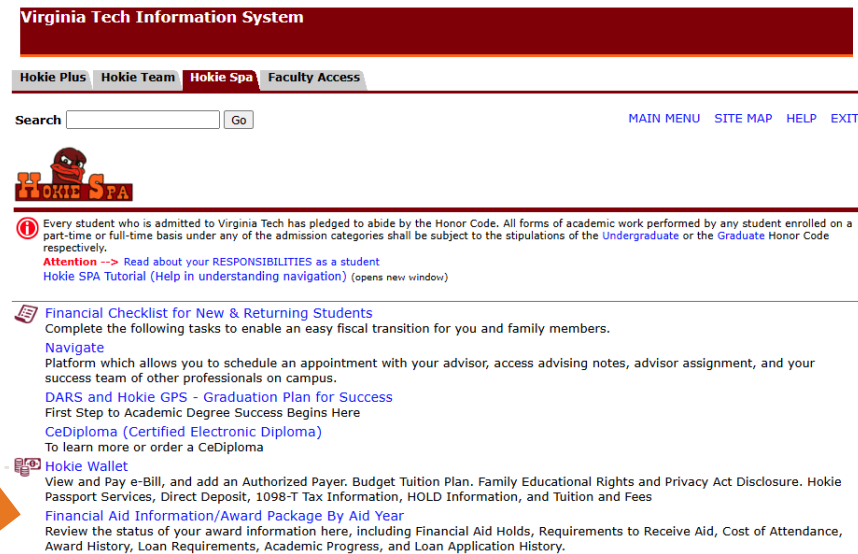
Virginia Tech Information System

Hokie Plus | Hokie Team | Hokie Spa | Faculty Access

Search [ ] Go

MAIN MENU SITE MAP HELP EXIT

HOKIE SPA

Every student who is admitted to Virginia Tech has pledged to abide by the Honor Code. All forms of academic work performed by any student enrolled on a part-time or full-time basis under any of the admission categories shall be subject to the stipulations of the Undergraduate or the Graduate Honor Code respectively.

Attention --> Read about your RESPONSIBILITIES as a student

Hokie SPA Tutorial (Help in understanding navigation) (opens new window)

Financial Checklist for New & Returning Students

Complete the following tasks to enable an easy fiscal transition for you and family members.

Navigate

Platform which allows you to schedule an appointment with your advisor, access advising notes, advisor assignment, and your success team of other professionals on campus.

DARS and Hokie GPS - Graduation Plan for Success

First Step to Academic Degree Success Begins Here

CeDiploma (Certified Electronic Diploma)

To learn more or order a CeDiploma

Hokie Wallet

View and Pay e-Bill, and add an Authorized Payer. Budget Tuition Plan. Family Educational Rights and Privacy Act Disclosure. Hokie Passport Services, Direct Deposit, 1098-T Tax Information, HOLD Information, and Tuition and Fees

Financial Aid Information/Award Package By Aid Year

Review the status of your award information here, including Financial Aid Holds, Requirements to Receive Aid, Cost of Attendance, Award History, Loan Requirements, Academic Progress, and Loan Application History.